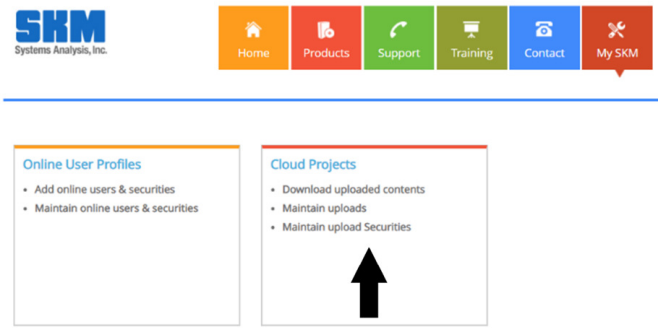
SKM
Systems Analysis, Inc.

Home
Products
Support
Training
Contact
My SKM

Online User Profiles
- Add online users & securities
- Maintain online users & securities

Cloud Projects
- Download uploaded contents
- Maintain uploads
- Maintain upload Securities